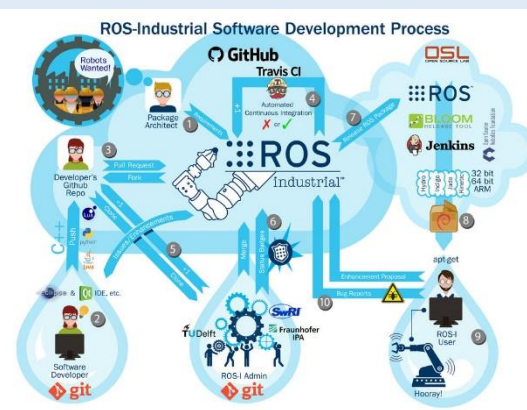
ROS-Industrial Software Development Process

Robots Wanted!

Package Architect

1

Requirements

GitHub

Travis CI

Automated Continuous Integration

4

✗ or ✓

7

Released ROS Package

OSL
OPEN SOURCE LAB

ROS

BLOOM
RELEASE TOOL

Jenkins

32 bit
64 bit
ARM

8

3

Developer's Github Repo

Pull Request

Fork

ROS
Industrial™

Clone

Push

Prototype Enhancements

5

Clone

6

Status Badges

Merge

Enhancement Proposal

apt-get

Bug Reports

10

Eclipse & IDE, etc.

2

Software Developer

git

TUDelft

SwRI

Fraunhofer IPA

ROS-I Admin

git

ROS-I User

9

Hooray!